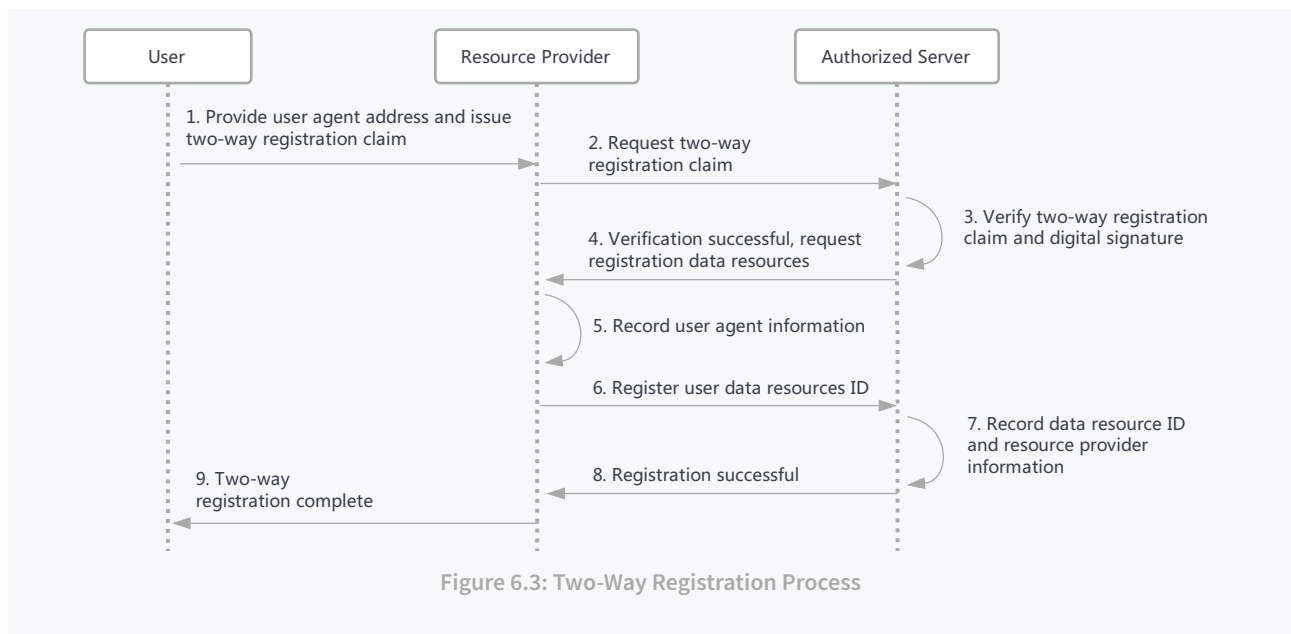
User

Resource Provider

Authorized Server

1. Provide user agent address and issue two-way registration claim

2. Request two-way registration claim

3. Verify two-way registration claim and digital signature

4. Verification successful, request registration data resources

5. Record user agent information

6. Register user data resources ID

7. Record data resource ID and resource provider information

8. Registration successful

9. Two-way registration complete

Figure 6.3: Two-Way Registration Process